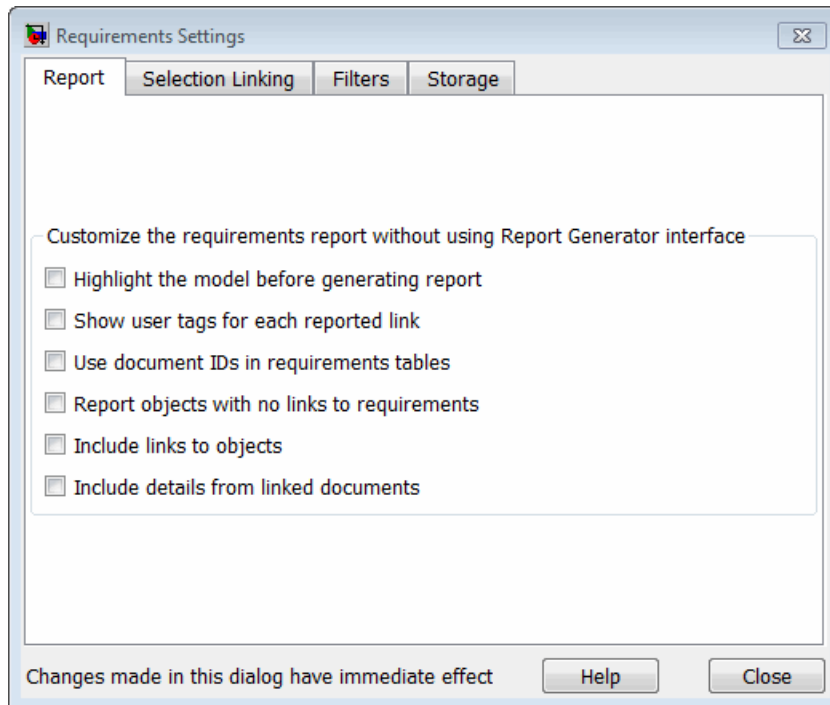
Requirements Settings

Report | Selection Linking | Filters | Storage

Customize the requirements report without using Report Generator interface

Highlight the model before generating report

Show user tags for each reported link

Use document IDs in requirements tables

Report objects with no links to requirements

Include links to objects

Include details from linked documents

Changes made in this dialog have immediate effect

Help

Close